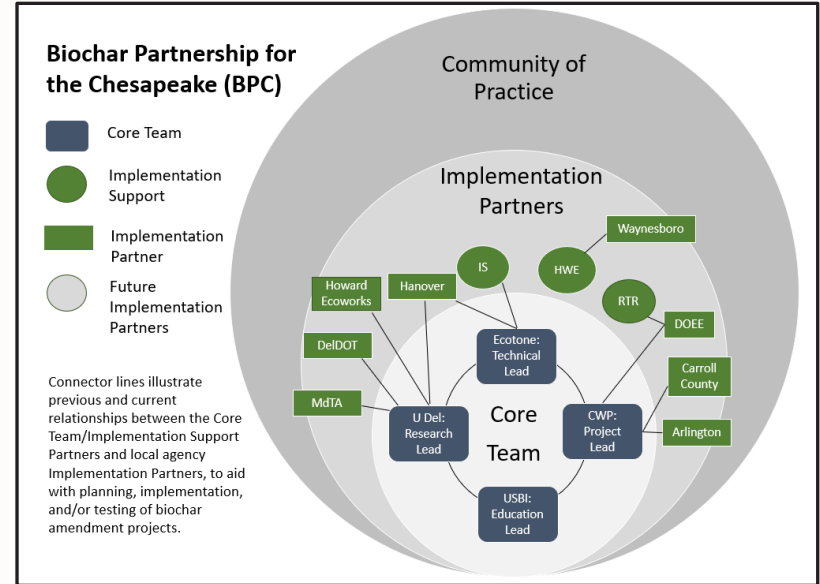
Biochar Partnership for the Chesapeake (BPC)

Core Team

Implementation Support

Implementation Partner

Future Implementation Partners

Connector lines illustrate previous and current relationships between the Core Team/Implementation Support Partners and local agency Implementation Partners, to aid with planning, implementation, and/or testing of biochar amendment projects.

Community of Practice

Implementation Partners

Waynesboro

IS

HWE

Howard Ecoworks

Hanover

RTR

DOEE

DelDOT

Ecotone: Technical Lead

Carroll County

MdTA

Core Team

U Del: Research Lead

CWP: Project Lead

Arlington

USBI: Education Lead